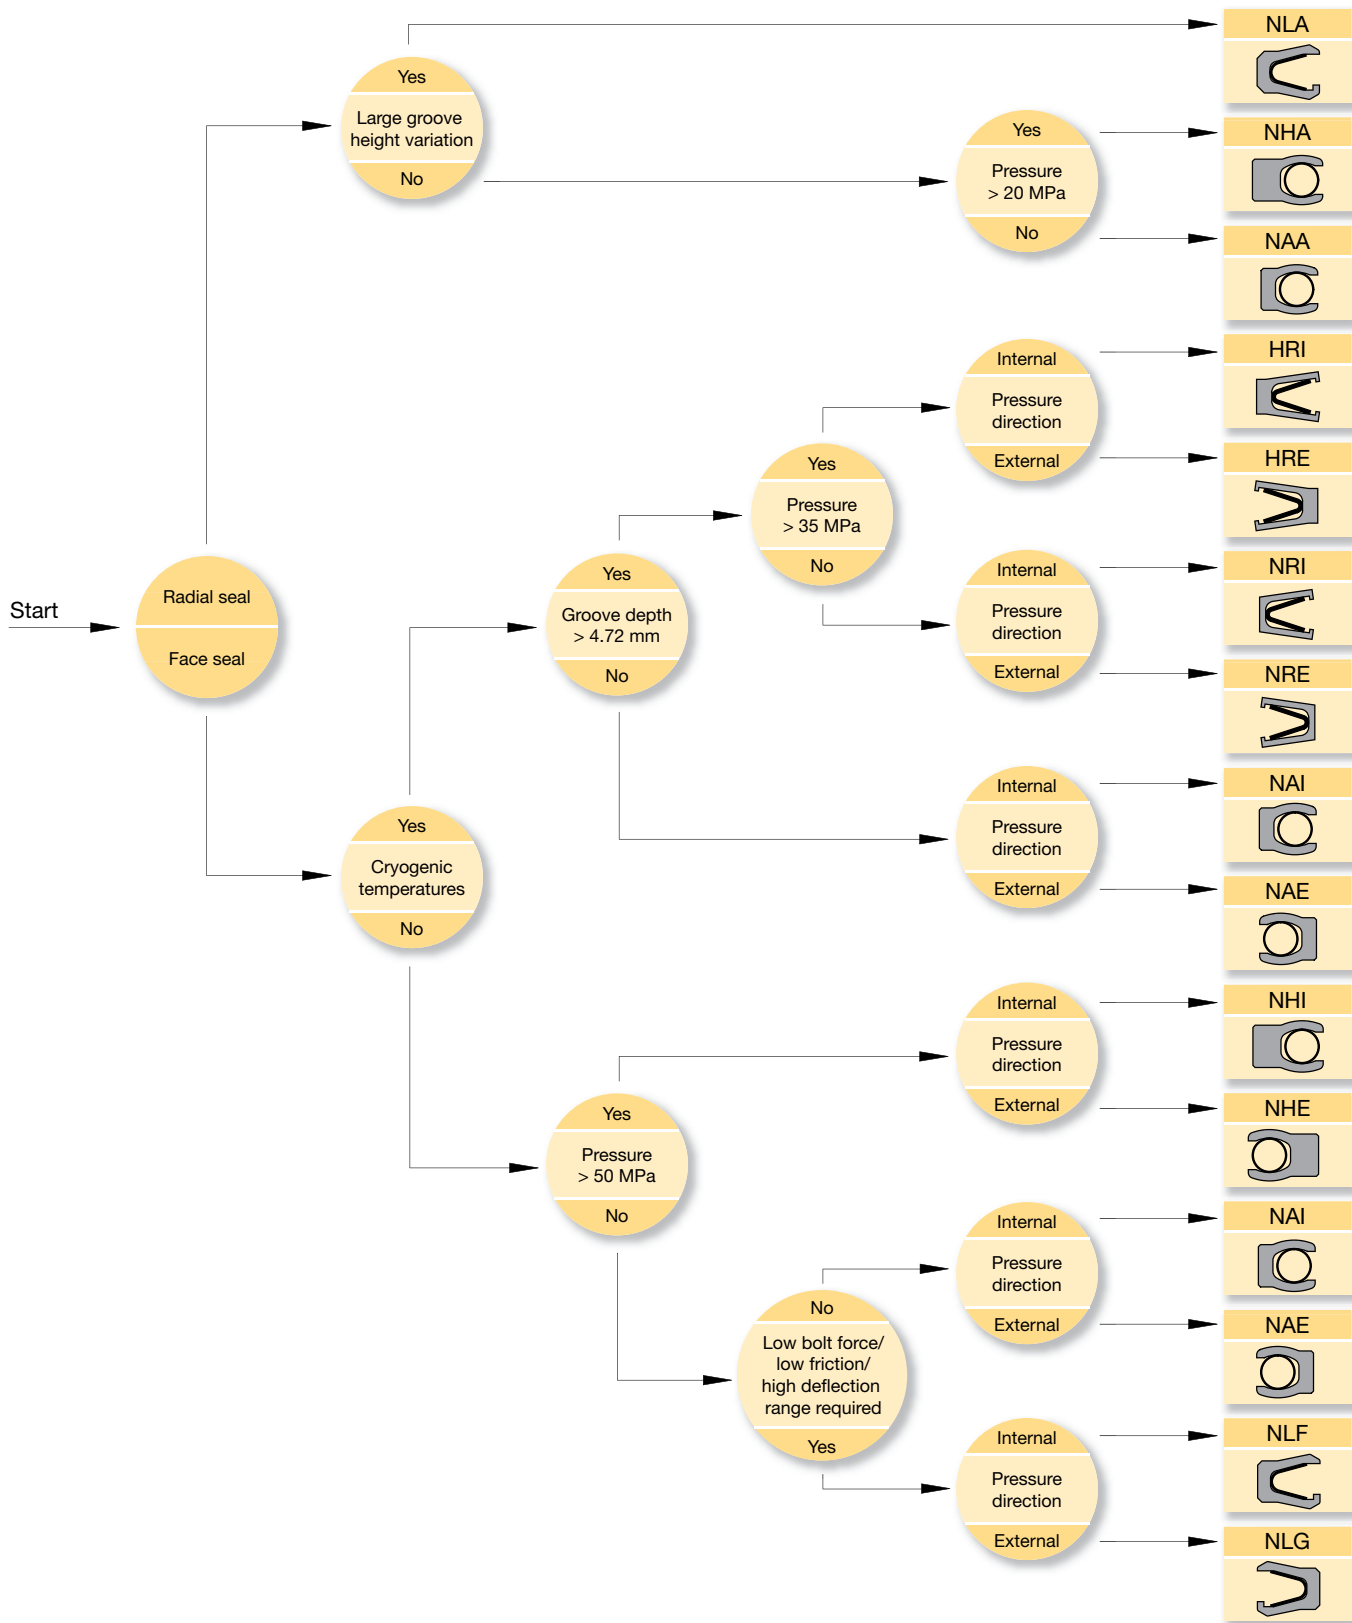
Start

Radial seal
Face seal

Yes
Large groove height variation
No

NLA

Yes
Pressure > 20 MPa
No

NHA

NAA

Internal
Pressure direction
External

HRI

HRE

Yes
Pressure > 35 MPa
No

Yes
Groove depth > 4.72 mm
No

Internal
Pressure direction
External

NRI

NRE

Internal
Pressure direction
External

NAI

NAE

Yes
Cryogenic temperatures
No

Internal
Pressure direction
External

NHI

NHE

Yes
Pressure > 50 MPa
No

Internal
Pressure direction
External

NAI

NAE

No
Low bolt force/ low friction/ high deflection range required
Yes

Internal
Pressure direction
External

NLF

NLG